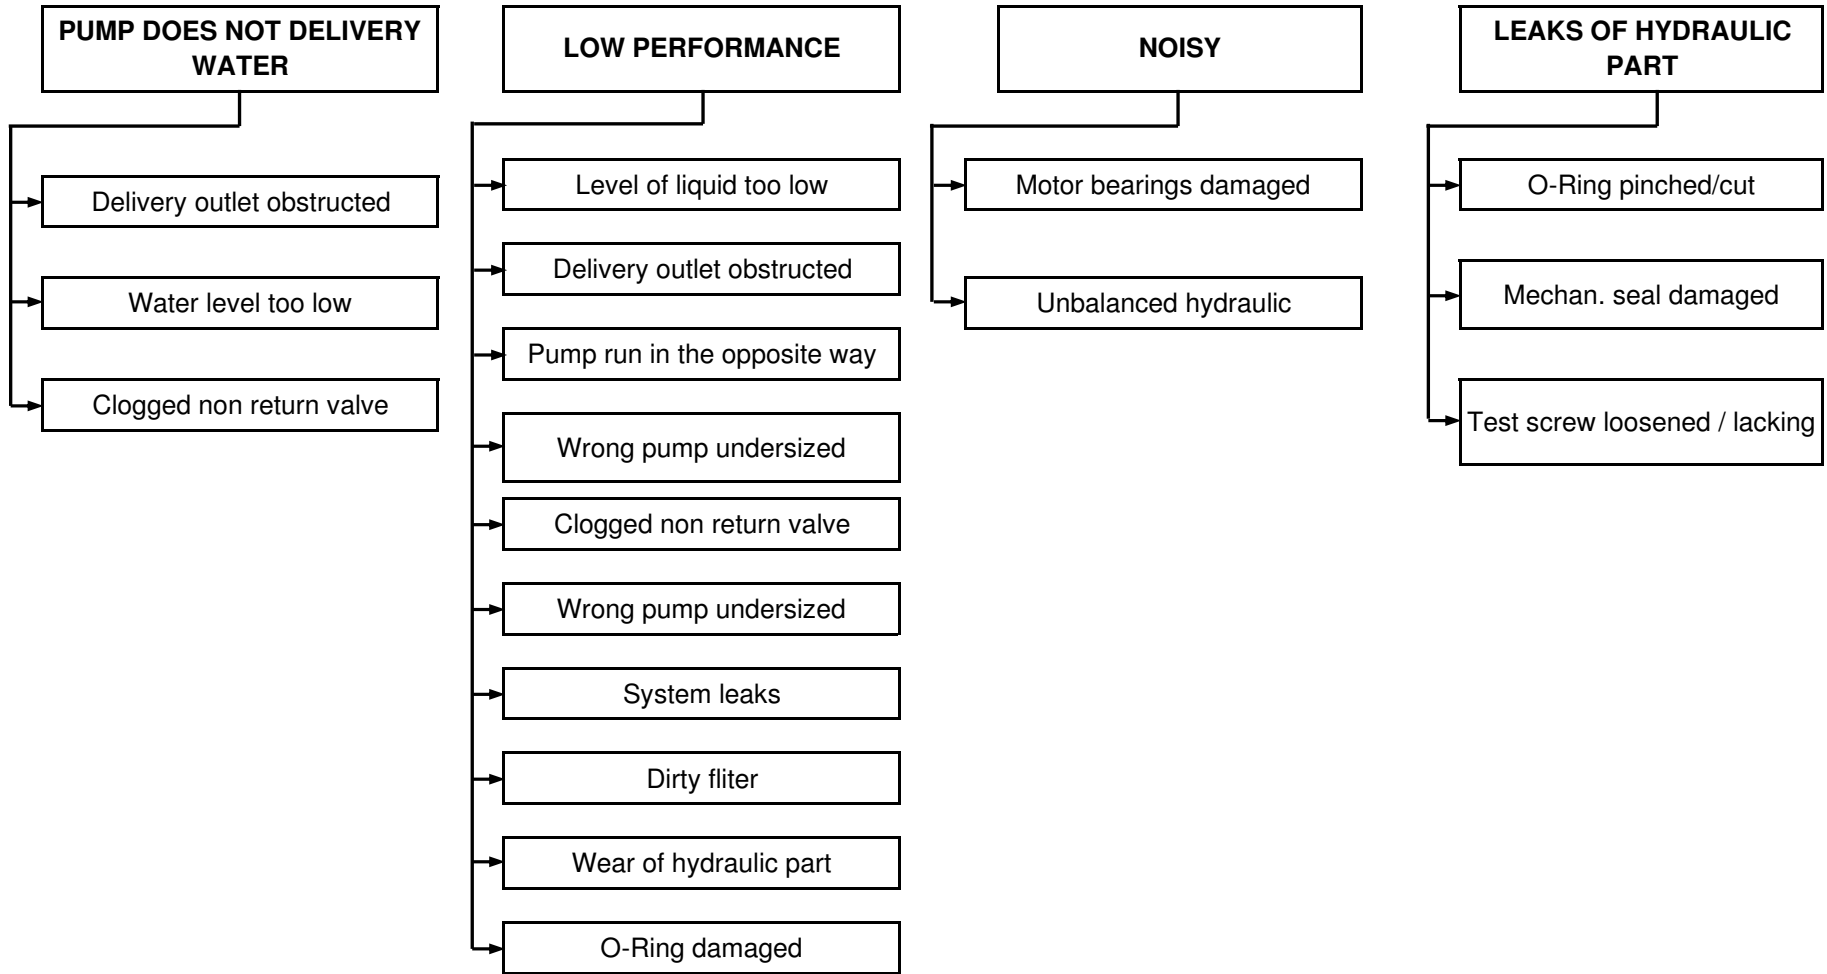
PUMP DOES NOT DELIVERY WATER

Delivery outlet obstructed

Water level too low

Clogged non return valve

LOW PERFORMANCE

Level of liquid too low

Delivery outlet obstructed

Pump run in the opposite way

Wrong pump undersized

Clogged non return valve

Wrong pump undersized

System leaks

Dirty fliter

Wear of hydraulic part

O-Ring damaged

NOISY

Motor bearings damaged

Unbalanced hydraulic

LEAKS OF HYDRAULIC PART

O-Ring pinched/cut

Mechan. seal damaged

Test screw loosened / lacking